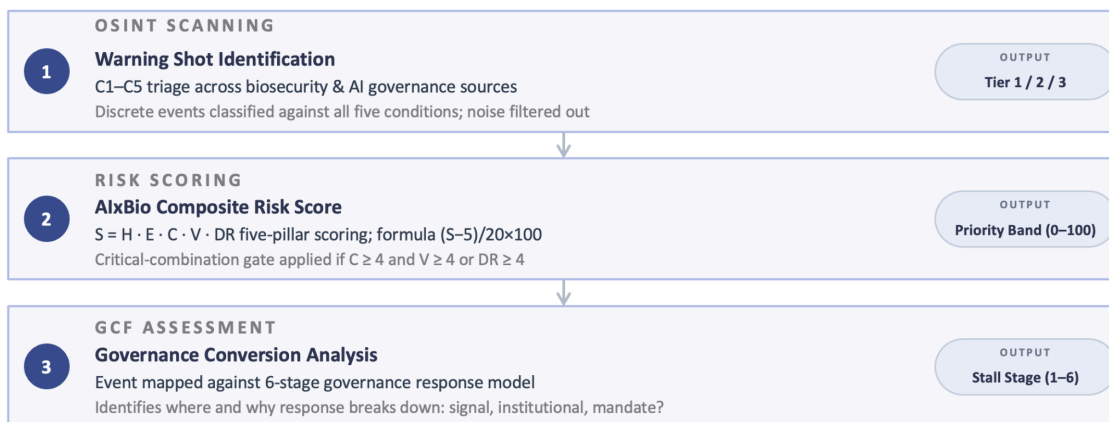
1

OSINT SCANNING

Warning Shot Identification

C1–C5 triage across biosecurity & AI governance sources

Discrete events classified against all five conditions; noise filtered out

OUTPUT

Tier 1 / 2 / 3

2

RISK SCORING

AIxBio Composite Risk Score

S = H · E · C · V · DR five-pillar scoring; formula (S−5)/20×100

Critical-combination gate applied if C ≥ 4 and V ≥ 4 or DR ≥ 4

OUTPUT

Priority Band (0–100)

3

GCF ASSESSMENT

Governance Conversion Analysis

Event mapped against 6-stage governance response model

Identifies where and why response breaks down: signal, institutional, mandate?

OUTPUT

Stall Stage (1–6)